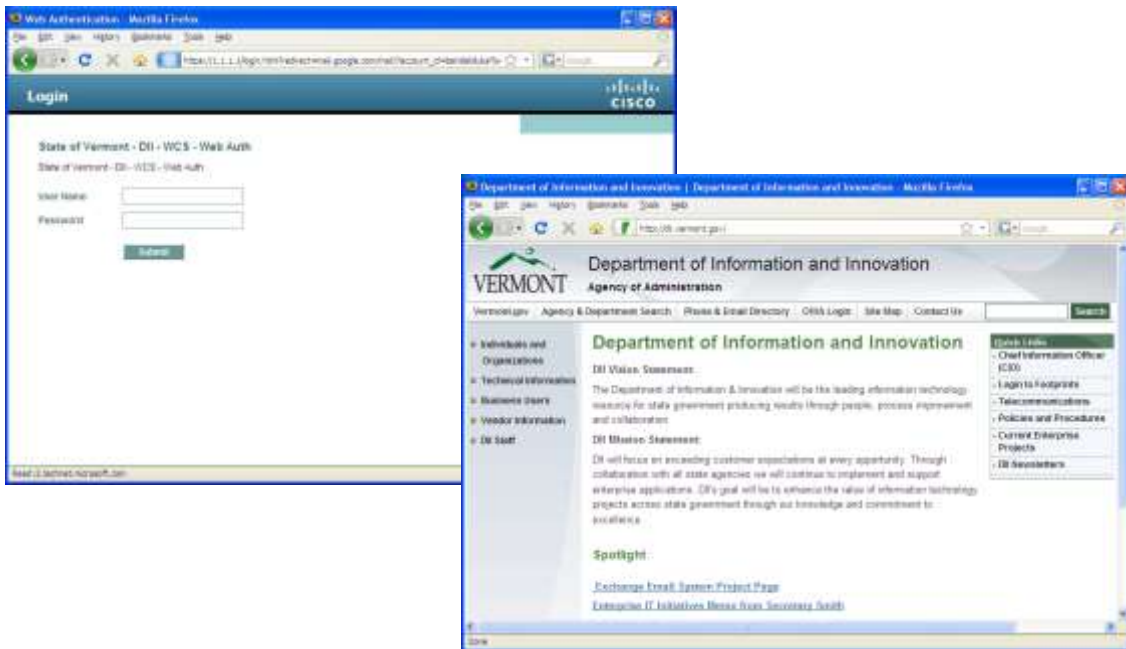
Web Authentication - Mozilla Firefox

File Edit View History Bookmarks Tools Help

https://1.1.1.1/login.html?redirect=mail.google.com/mail?account_id=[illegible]

Login

cisco

State of Vermont - DII - WCS - Web Auth

State of Vermont - DII - WCS - Web Auth

User Name

Password

Submit

Read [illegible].microsoft.com

Department of Information and Innovation | Department of Information and Innovation - Mozilla Firefox

File Edit View History Bookmarks Tools Help

http://dii.vermont.gov/

VERMONT

Department of Information and Innovation

Agency of Administration

Vermont.gov | Agency & Department Search | Phone & Email Directory | OWA Login | Site Map | Contact Us

Search

Individuals and Organizations

Technical Information

Business Users

Vendor Information

DII Staff

Department of Information and Innovation

DII Vision Statement

The Department of Information & Innovation will be the leading information technology resource for state government producing results through people, process improvement and collaboration.

DII Mission Statement

DII will focus on exceeding customer expectations at every opportunity. Through collaboration with all state agencies we will continue to implement and support enterprise applications. DII's goal will be to enhance the value of information technology projects across state government through our knowledge and commitment to excellence.

Spotlight

Exchange Email System Project Page

Enterprise IT Initiatives Memo from Secretary Smith

Quick Links

Chief Information Officer (CIO)

Login to Footprints

Telecommunications

Policies and Procedures

Current Enterprise Projects

DII Newsletters

Done